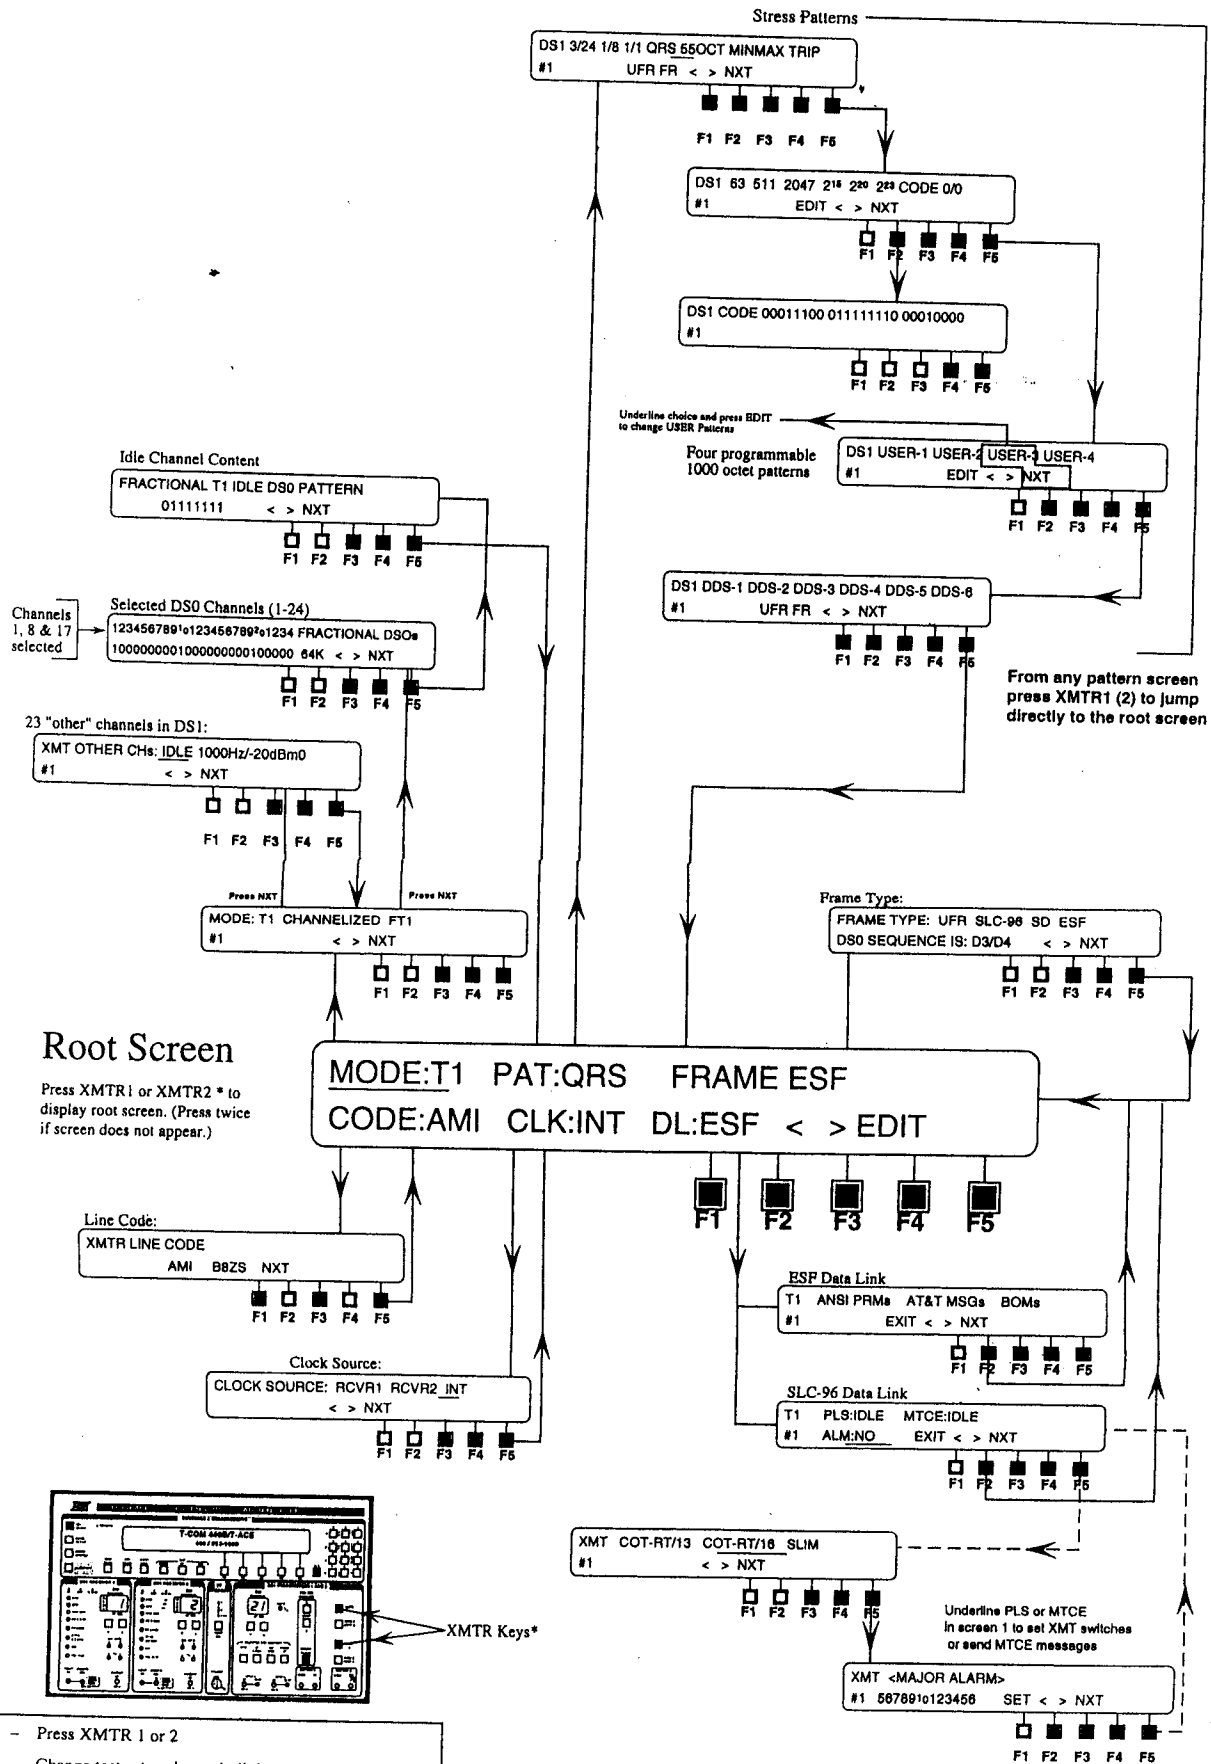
Stress Patterns

DS1 3/24 1/8 1/1 QRS 55OCT MINMAX TRIP
#1 UFR FR < > NXT

F1 F2 F3 F4 F5

DS1 63 511 2047 $2^{15}$ $2^{20}$ $2^{23}$ CODE 0/0
#1 EDIT < > NXT

F1 F2 F3 F4 F5

DS1 CODE 00011100 011111110 00010000
#1

F1 F2 F3 F4 F5

Underline choice and press EDIT to change USER Patterns

Four programmable 1000 octet patterns

DS1 USER-1 USER-2 USER-3 USER-4
#1 EDIT < > NXT

F1 F2 F3 F4 F5

Idle Channel Content

FRACTIONAL T1 IDLE DS0 PATTERN
01111111 < > NXT

F1 F2 F3 F4 F5

Channels 1, 8 & 17 selected

Selected DS0 Channels (1-24)

1234567891o1234567892o1234 FRACTIONAL DSOs
100000001000000001000000 64K < > NXT

F1 F2 F3 F4 F5

DS1 DDS-1 DDS-2 DDS-3 DDS-4 DDS-5 DDS-6
#1 UFR FR < > NXT

F1 F2 F3 F4 F5

From any pattern screen press XMTR1 (2) to jump directly to the root screen

23 "other" channels in DS1:

XMT OTHER CHs: IDLE 1000Hz/-20dBm0
#1 < > NXT

F1 F2 F3 F4 F5

Press NXT

Press NXT

MODE: T1 CHANNELIZED FT1
#1 < > NXT

F1 F2 F3 F4 F5

Frame Type:

FRAME TYPE: UFR SLC-96 SD ESF
DS0 SEQUENCE IS: D3/D4 < > NXT

F1 F2 F3 F4 F5

Root Screen

Press XMTR1 or XMTR2 * to display root screen. (Press twice if screen does not appear.)

MODE:T1 PAT:QRS FRAME ESF
CODE:AMI CLK:INT DL:ESF < > EDIT

F1 F2 F3 F4 F5

Line Code:

XMTR LINE CODE
AMI B8ZS NXT

F1 F2 F3 F4 F5

ESF Data Link

T1 ANSI PRMs AT&T MSGs BOMs
#1 EXIT < > NXT

F1 F2 F3 F4 F5

Clock Source:

CLOCK SOURCE: RCVR1 RCVR2 INT
< > NXT

F1 F2 F3 F4 F5

SLC-96 Data Link

T1 PLS:IDLE MTCE:IDLE
#1 ALM:NO EXIT < > NXT

F1 F2 F3 F4 F5

T-COM 440B/T-ACS

XMTR Keys*

XMT COT-RT/13 COT-RT/16 SLIM
#1 < > NXT

F1 F2 F3 F4 F5

Underline PLS or MTCE in screen 1 to set XMT switches or send MTCE messages

XMT <MAJOR ALARM>
#1 5678910123456 SET < > NXT

F1 F2 F3 F4 F5

– Press XMTR 1 or 2